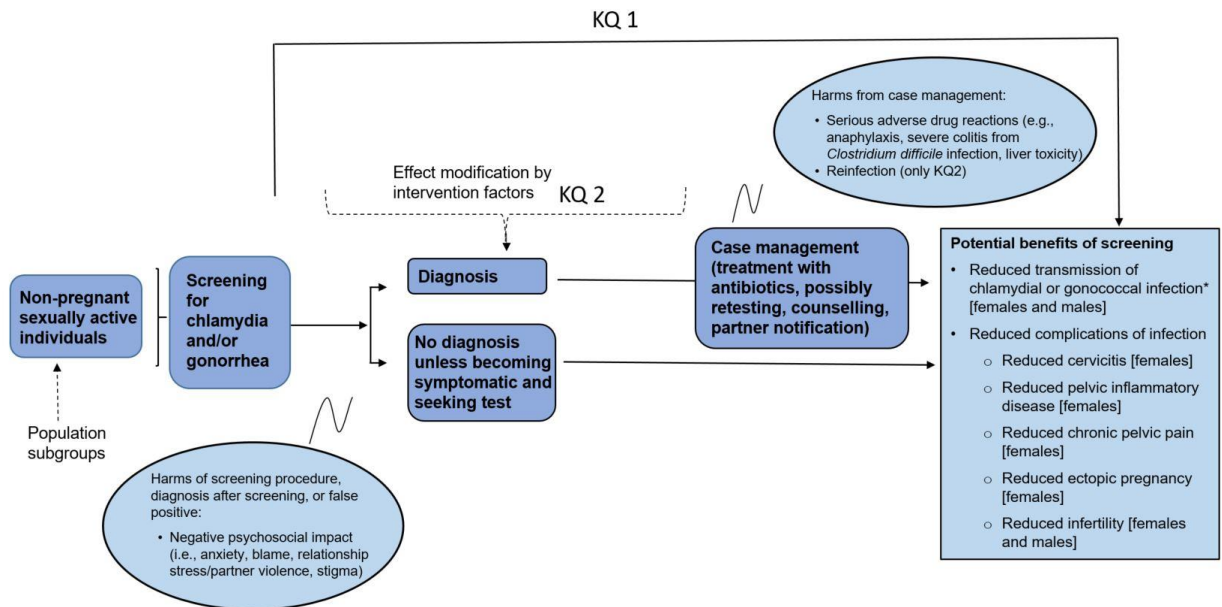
KQ 1

Harms from case management:

- Serious adverse drug reactions (e.g., anaphylaxis, severe colitis from *Clostridium difficile* infection, liver toxicity)
- Reinfection (only KQ2)

Effect modification by intervention factors

KQ 2

Non-pregnant sexually active individuals

Screening for chlamydia and/or gonorrhea

Diagnosis

No diagnosis unless becoming symptomatic and seeking test

Case management (treatment with antibiotics, possibly retesting, counselling, partner notification)

Potential benefits of screening

- Reduced transmission of chlamydial or gonococcal infection* [females and males]
- Reduced complications of infection
  - Reduced cervicitis [females]
  - Reduced pelvic inflammatory disease [females]
  - Reduced chronic pelvic pain [females]
  - Reduced ectopic pregnancy [females]
  - Reduced infertility [females and males]

Population subgroups

Harms of screening procedure, diagnosis after screening, or false positive:

- Negative psychosocial impact (i.e., anxiety, blame, relationship stress/partner violence, stigma)